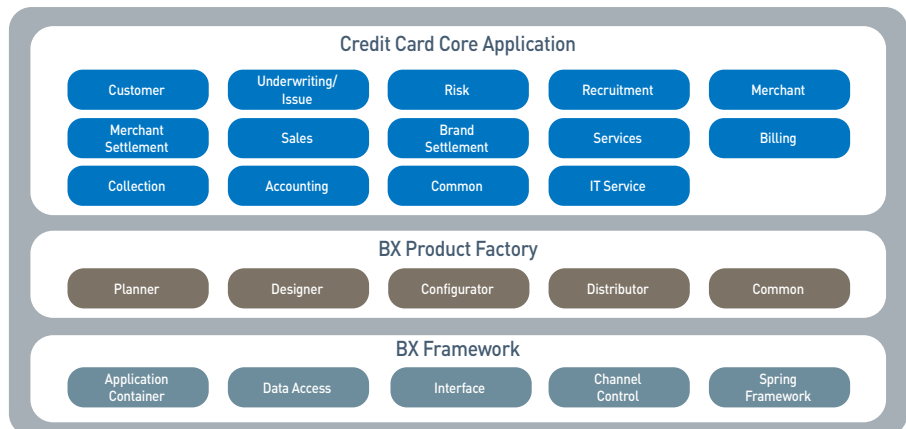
Credit Card Core Application

Customer
Underwriting/ Issue
Risk
Recruitment
Merchant
Merchant Settlement
Sales
Brand Settlement
Services
Billing
Collection
Accounting
Common
IT Service

BX Product Factory

Planner
Designer
Configurator
Distributor
Common

BX Framework

Application Container
Data Access
Interface
Channel Control
Spring Framework